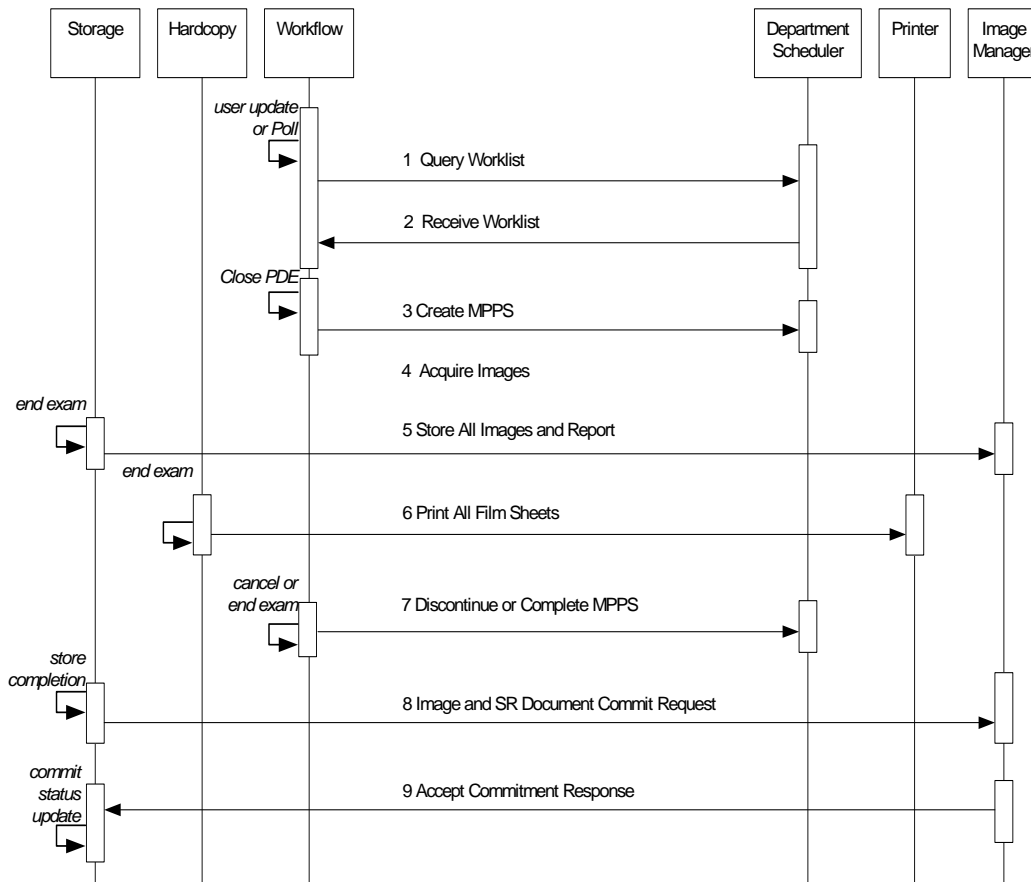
Storage

Hardcopy

Workflow

Department Scheduler

Printer

Image Manager

user update or Poll

1 Query Worklist

2 Receive Worklist

Close PDE

3 Create MPPS

4 Acquire Images

end exam

5 Store All Images and Report

end exam

6 Print All Film Sheets

cancel or end exam

7 Discontinue or Complete MPPS

store completion

8 Image and SR Document Commit Request

commit status update

9 Accept Commitment Response